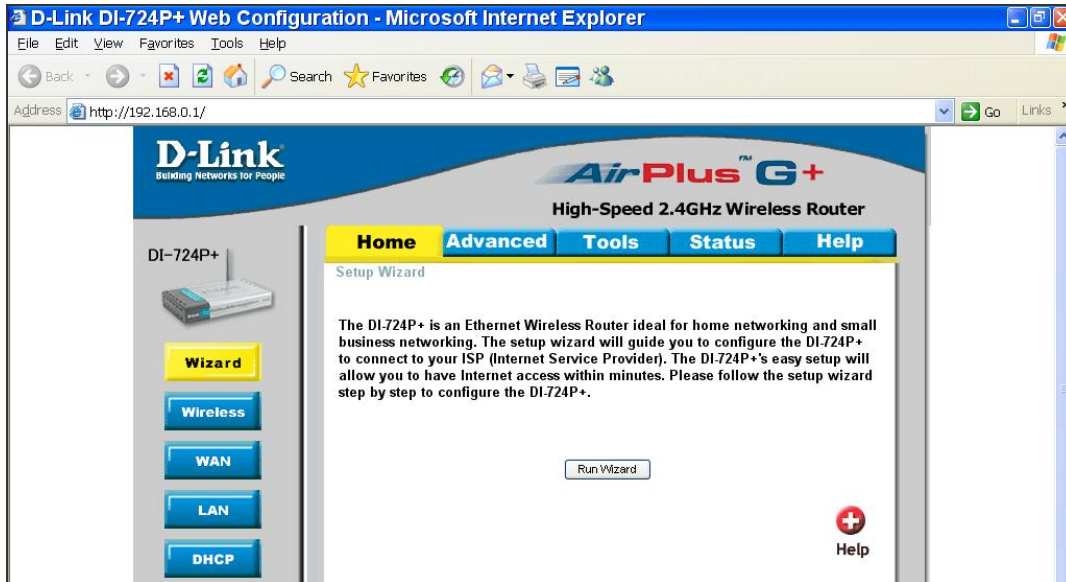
D-Link DI-724P+ Web Configuration - Microsoft Internet Explorer

File Edit View Favorites Tools Help

Back Search Favorites

Address http://192.168.0.1/ Go Links

D-Link
Building Networks for People

AirPlus™ G+
High-Speed 2.4GHz Wireless Router

DI-724P+

Home Advanced Tools Status Help

Setup Wizard

The DI-724P+ is an Ethernet Wireless Router ideal for home networking and small business networking. The setup wizard will guide you to configure the DI-724P+ to connect to your ISP (Internet Service Provider). The DI-724P+'s easy setup will allow you to have Internet access within minutes. Please follow the setup wizard step by step to configure the DI-724P+.

Run Wizard

Wizard
Wireless
WAN
LAN
DHCP

Help